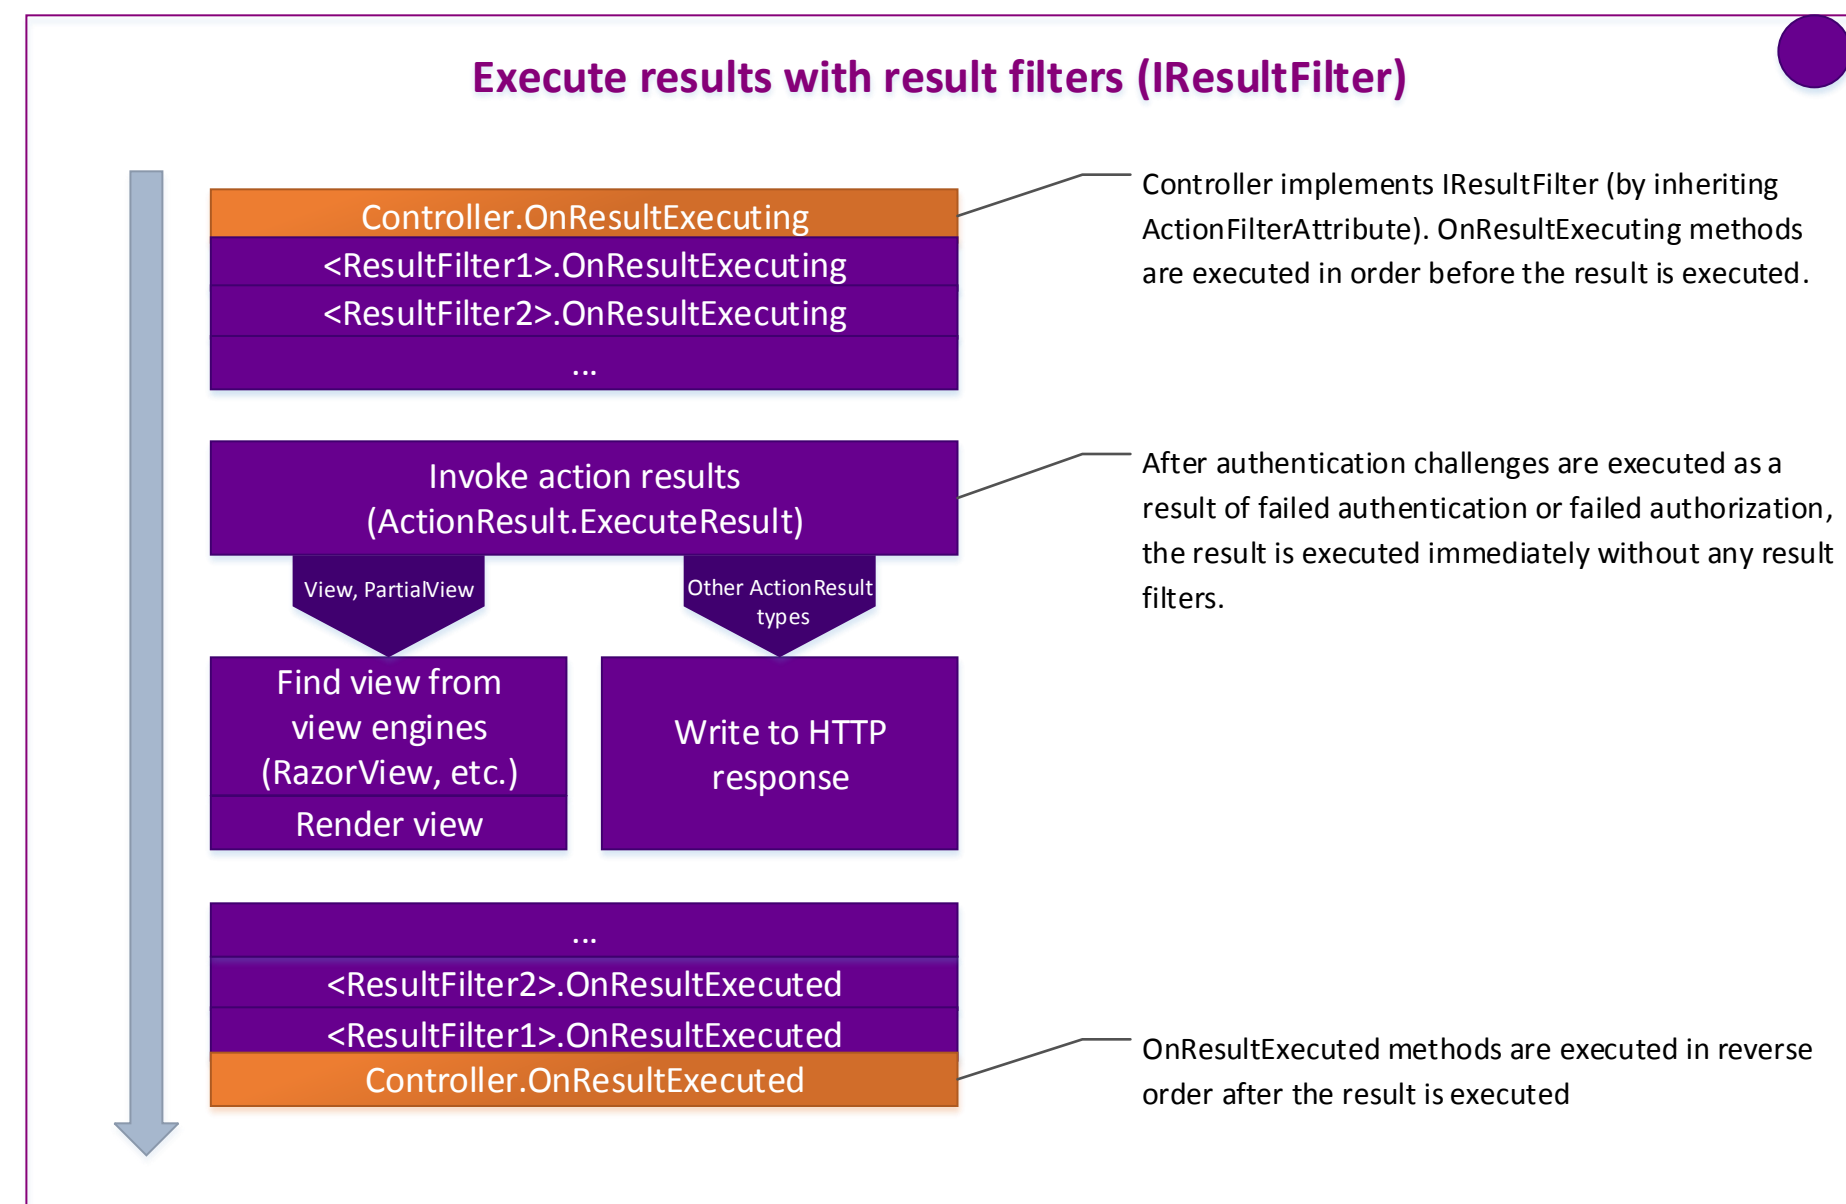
Execute results with result filters (IResultFilter)

Controller.OnResultExecuting
<ResultFilter1>.OnResultExecuting
<ResultFilter2>.OnResultExecuting
...

Controller implements IResultFilter (by inheriting ActionFilterAttribute). OnResultExecuting methods are executed in order before the result is executed.

Invoke action results (ActionResult.ExecuteResult)

After authentication challenges are executed as a result of failed authentication or failed authorization, the result is executed immediately without any result filters.

View, PartialView

Other ActionResult types

Find view from view engines (RazorView, etc.)
Render view

Write to HTTP response

...
<ResultFilter2>.OnResultExecuted
<ResultFilter1>.OnResultExecuted
Controller.OnResultExecuted

OnResultExecuted methods are executed in reverse order after the result is executed